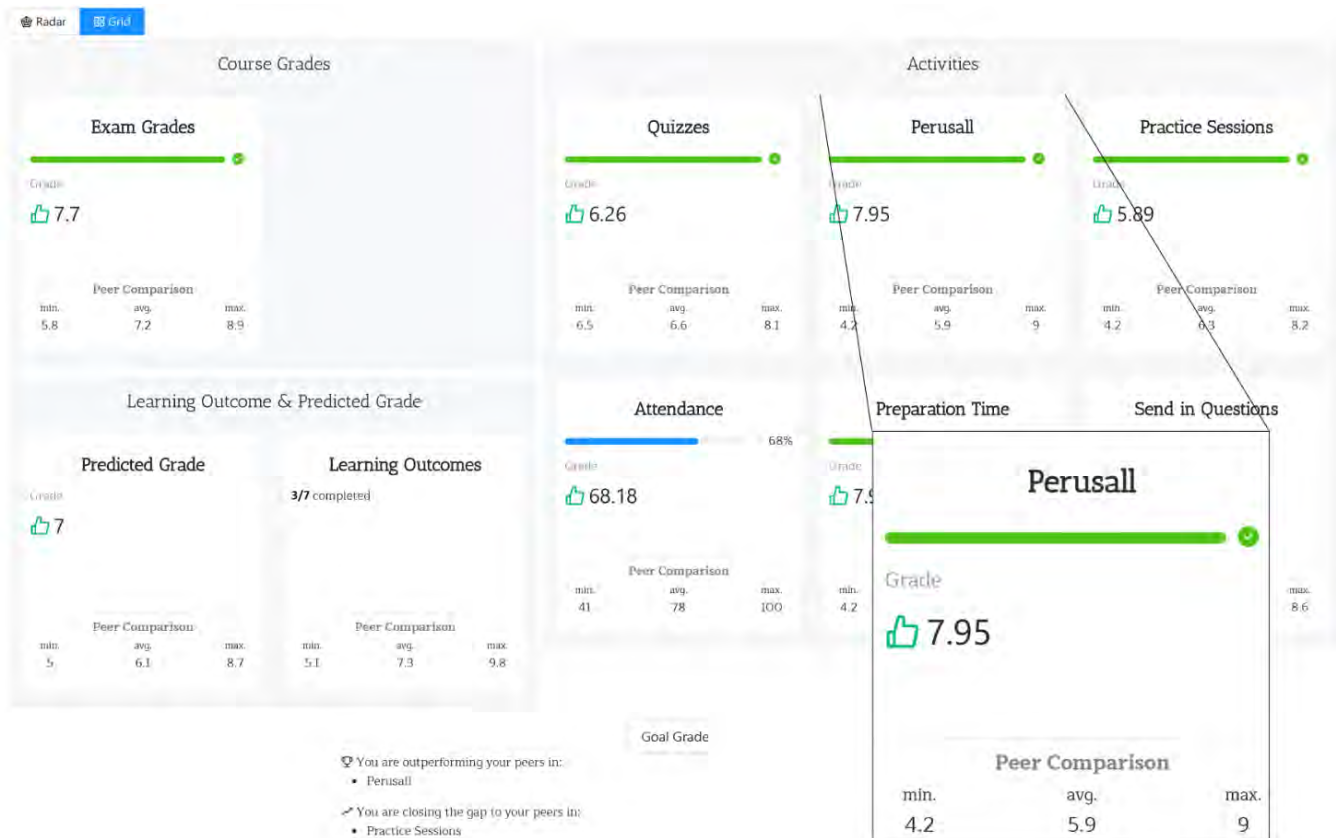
Radar Grid

Course Grades

Exam Grades

Grade

7.7

Peer Comparison

min. 5.8 avg. 7.2 max. 8.9

Learning Outcome & Predicted Grade

Predicted Grade

Grade

7

Peer Comparison

min. 5 avg. 6.1 max. 8.7

Learning Outcomes

3/7 completed

Peer Comparison

min. 5.1 avg. 7.3 max. 9.8

Activities

Quizzes

Grade

6.26

Peer Comparison

min. 6.5 avg. 6.6 max. 8.1

Perusall

Grade

7.95

Peer Comparison

min. 4.2 avg. 5.9 max. 9

Practice Sessions

Grade

5.89

Peer Comparison

min. 4.2 avg. 6.3 max. 8.2

Attendance

68%

Grade

68.18

Peer Comparison

min. 41 avg. 78 max. 100

Preparation Time

Grade

7.9

min. 4.2

Send in Questions

max. 8.6

Perusall

Grade

7.95

Peer Comparison

min. 4.2 avg. 5.9 max. 9

Goal Grade

You are outperforming your peers in:
• Perusall

You are closing the gap to your peers in:
• Practice Sessions